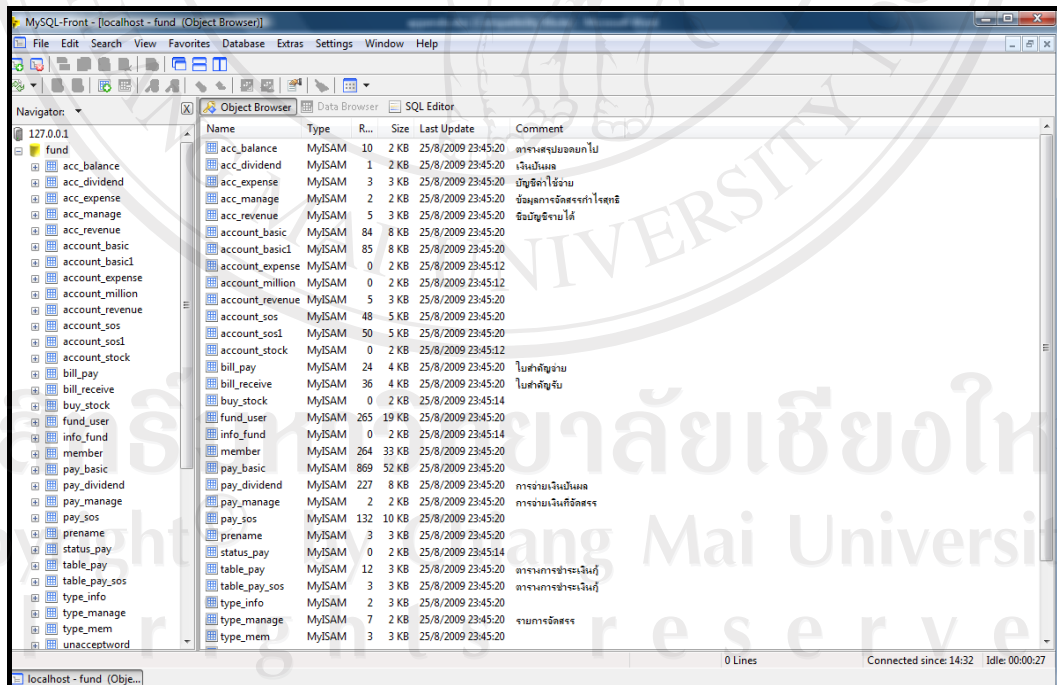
MySQL-Front - [localhost - fund (Object Browser)]

File Edit Search View Favorites Database Extras Settings Window Help

Navigator:

Object Browser | Data Browser | SQL Editor

127.0.0.1
fund
acc_balance
acc_dividend
acc_expense
acc_manage
acc_revenue
account_basic
account_basic1
account_expense
account_million
account_revenue
account_sos
account_sos1
account_stock
bill_pay
bill_receive
buy_stock
fund_user
info_fund
member
pay_basic
pay_dividend
pay_manage
pay_sos
prename
status_pay
table_pay
table_pay_sos
type_info
type_manage
type_mem
unacceptword

| Name | Type | R... | Size | Last Update | Comment |
|---|---|---|---|---|---|
| acc_balance | MyISAM | 10 | 2 KB | 25/8/2009 23:45:20 | ตารางสรุปยอดยกไป |
| acc_dividend | MyISAM | 1 | 2 KB | 25/8/2009 23:45:20 | เงินปันผล |
| acc_expense | MyISAM | 3 | 3 KB | 25/8/2009 23:45:20 | บัญชีค่าใช้จ่าย |
| acc_manage | MyISAM | 2 | 2 KB | 25/8/2009 23:45:20 | ข้อมูลการจัดสรรกำไรสุทธิ |
| acc_revenue | MyISAM | 5 | 3 KB | 25/8/2009 23:45:20 | ชื่อบัญชีรายได้ |
| account_basic | MyISAM | 84 | 8 KB | 25/8/2009 23:45:20 | |
| account_basic1 | MyISAM | 85 | 8 KB | 25/8/2009 23:45:20 | |
| account_expense | MyISAM | 0 | 2 KB | 25/8/2009 23:45:12 | |
| account_million | MyISAM | 0 | 2 KB | 25/8/2009 23:45:12 | |
| account_revenue | MyISAM | 5 | 3 KB | 25/8/2009 23:45:20 | |
| account_sos | MyISAM | 48 | 5 KB | 25/8/2009 23:45:20 | |
| account_sos1 | MyISAM | 50 | 5 KB | 25/8/2009 23:45:20 | |
| account_stock | MyISAM | 0 | 2 KB | 25/8/2009 23:45:12 | |
| bill_pay | MyISAM | 24 | 4 KB | 25/8/2009 23:45:20 | ใบสำคัญจ่าย |
| bill_receive | MyISAM | 36 | 4 KB | 25/8/2009 23:45:20 | ใบสำคัญรับ |
| buy_stock | MyISAM | 0 | 2 KB | 25/8/2009 23:45:14 | |
| fund_user | MyISAM | 265 | 19 KB | 25/8/2009 23:45:20 | |
| info_fund | MyISAM | 0 | 2 KB | 25/8/2009 23:45:14 | |
| member | MyISAM | 264 | 33 KB | 25/8/2009 23:45:20 | |
| pay_basic | MyISAM | 869 | 52 KB | 25/8/2009 23:45:20 | |
| pay_dividend | MyISAM | 227 | 8 KB | 25/8/2009 23:45:20 | การจ่ายเงินปันผล |
| pay_manage | MyISAM | 2 | 2 KB | 25/8/2009 23:45:20 | การจ่ายเงินที่จัดสรร |
| pay_sos | MyISAM | 132 | 10 KB | 25/8/2009 23:45:20 | |
| prename | MyISAM | 3 | 3 KB | 25/8/2009 23:45:20 | |
| status_pay | MyISAM | 0 | 2 KB | 25/8/2009 23:45:14 | |
| table_pay | MyISAM | 12 | 3 KB | 25/8/2009 23:45:20 | ตารางการชำระเงินกู้ |
| table_pay_sos | MyISAM | 3 | 3 KB | 25/8/2009 23:45:20 | ตารางการชำระเงินกู้ |
| type_info | MyISAM | 2 | 3 KB | 25/8/2009 23:45:20 | |
| type_manage | MyISAM | 7 | 2 KB | 25/8/2009 23:45:20 | รายการจัดสรร |
| type_mem | MyISAM | 3 | 3 KB | 25/8/2009 23:45:20 | |

0 Lines | Connected since: 14:32 | Idle: 00:00:27

localhost - fund (Obje...